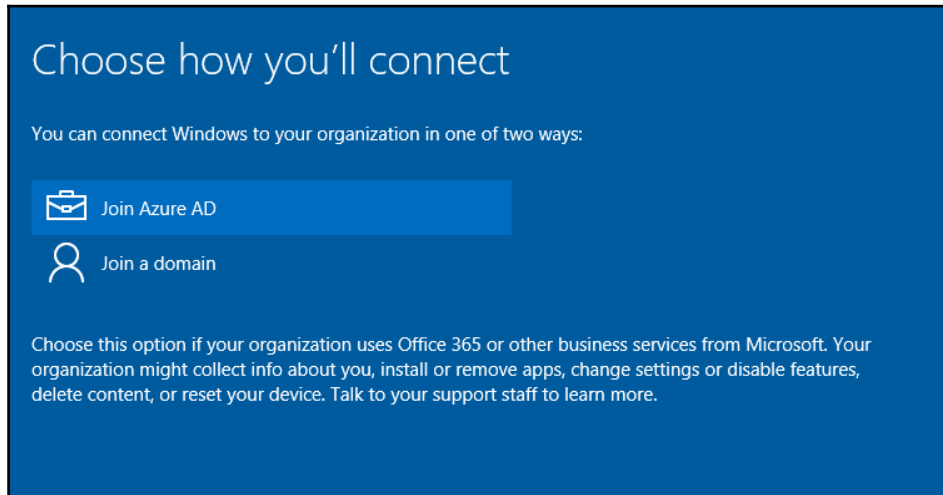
Choose how you’ll connect

You can connect Windows to your organization in one of two ways:

Join Azure AD

Join a domain

Choose this option if your organization uses Office 365 or other business services from Microsoft. Your organization might collect info about you, install or remove apps, change settings or disable features, delete content, or reset your device. Talk to your support staff to learn more.